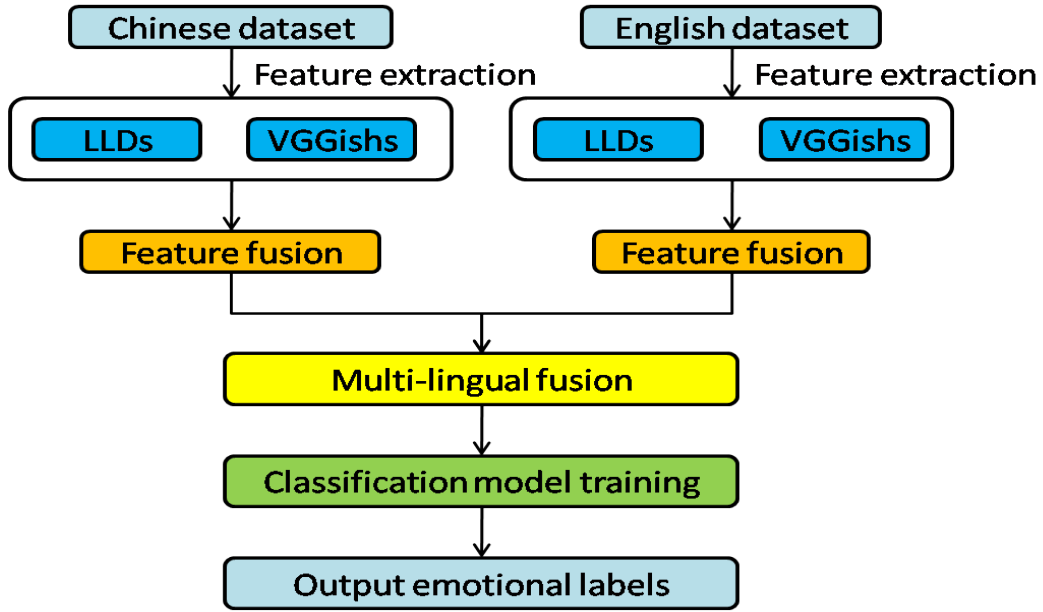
Chinese dataset

Feature extraction

LLDs

VGGishs

Feature fusion

English dataset

Feature extraction

LLDs

VGGishs

Feature fusion

Multi-lingual fusion

Classification model training

Output emotional labels